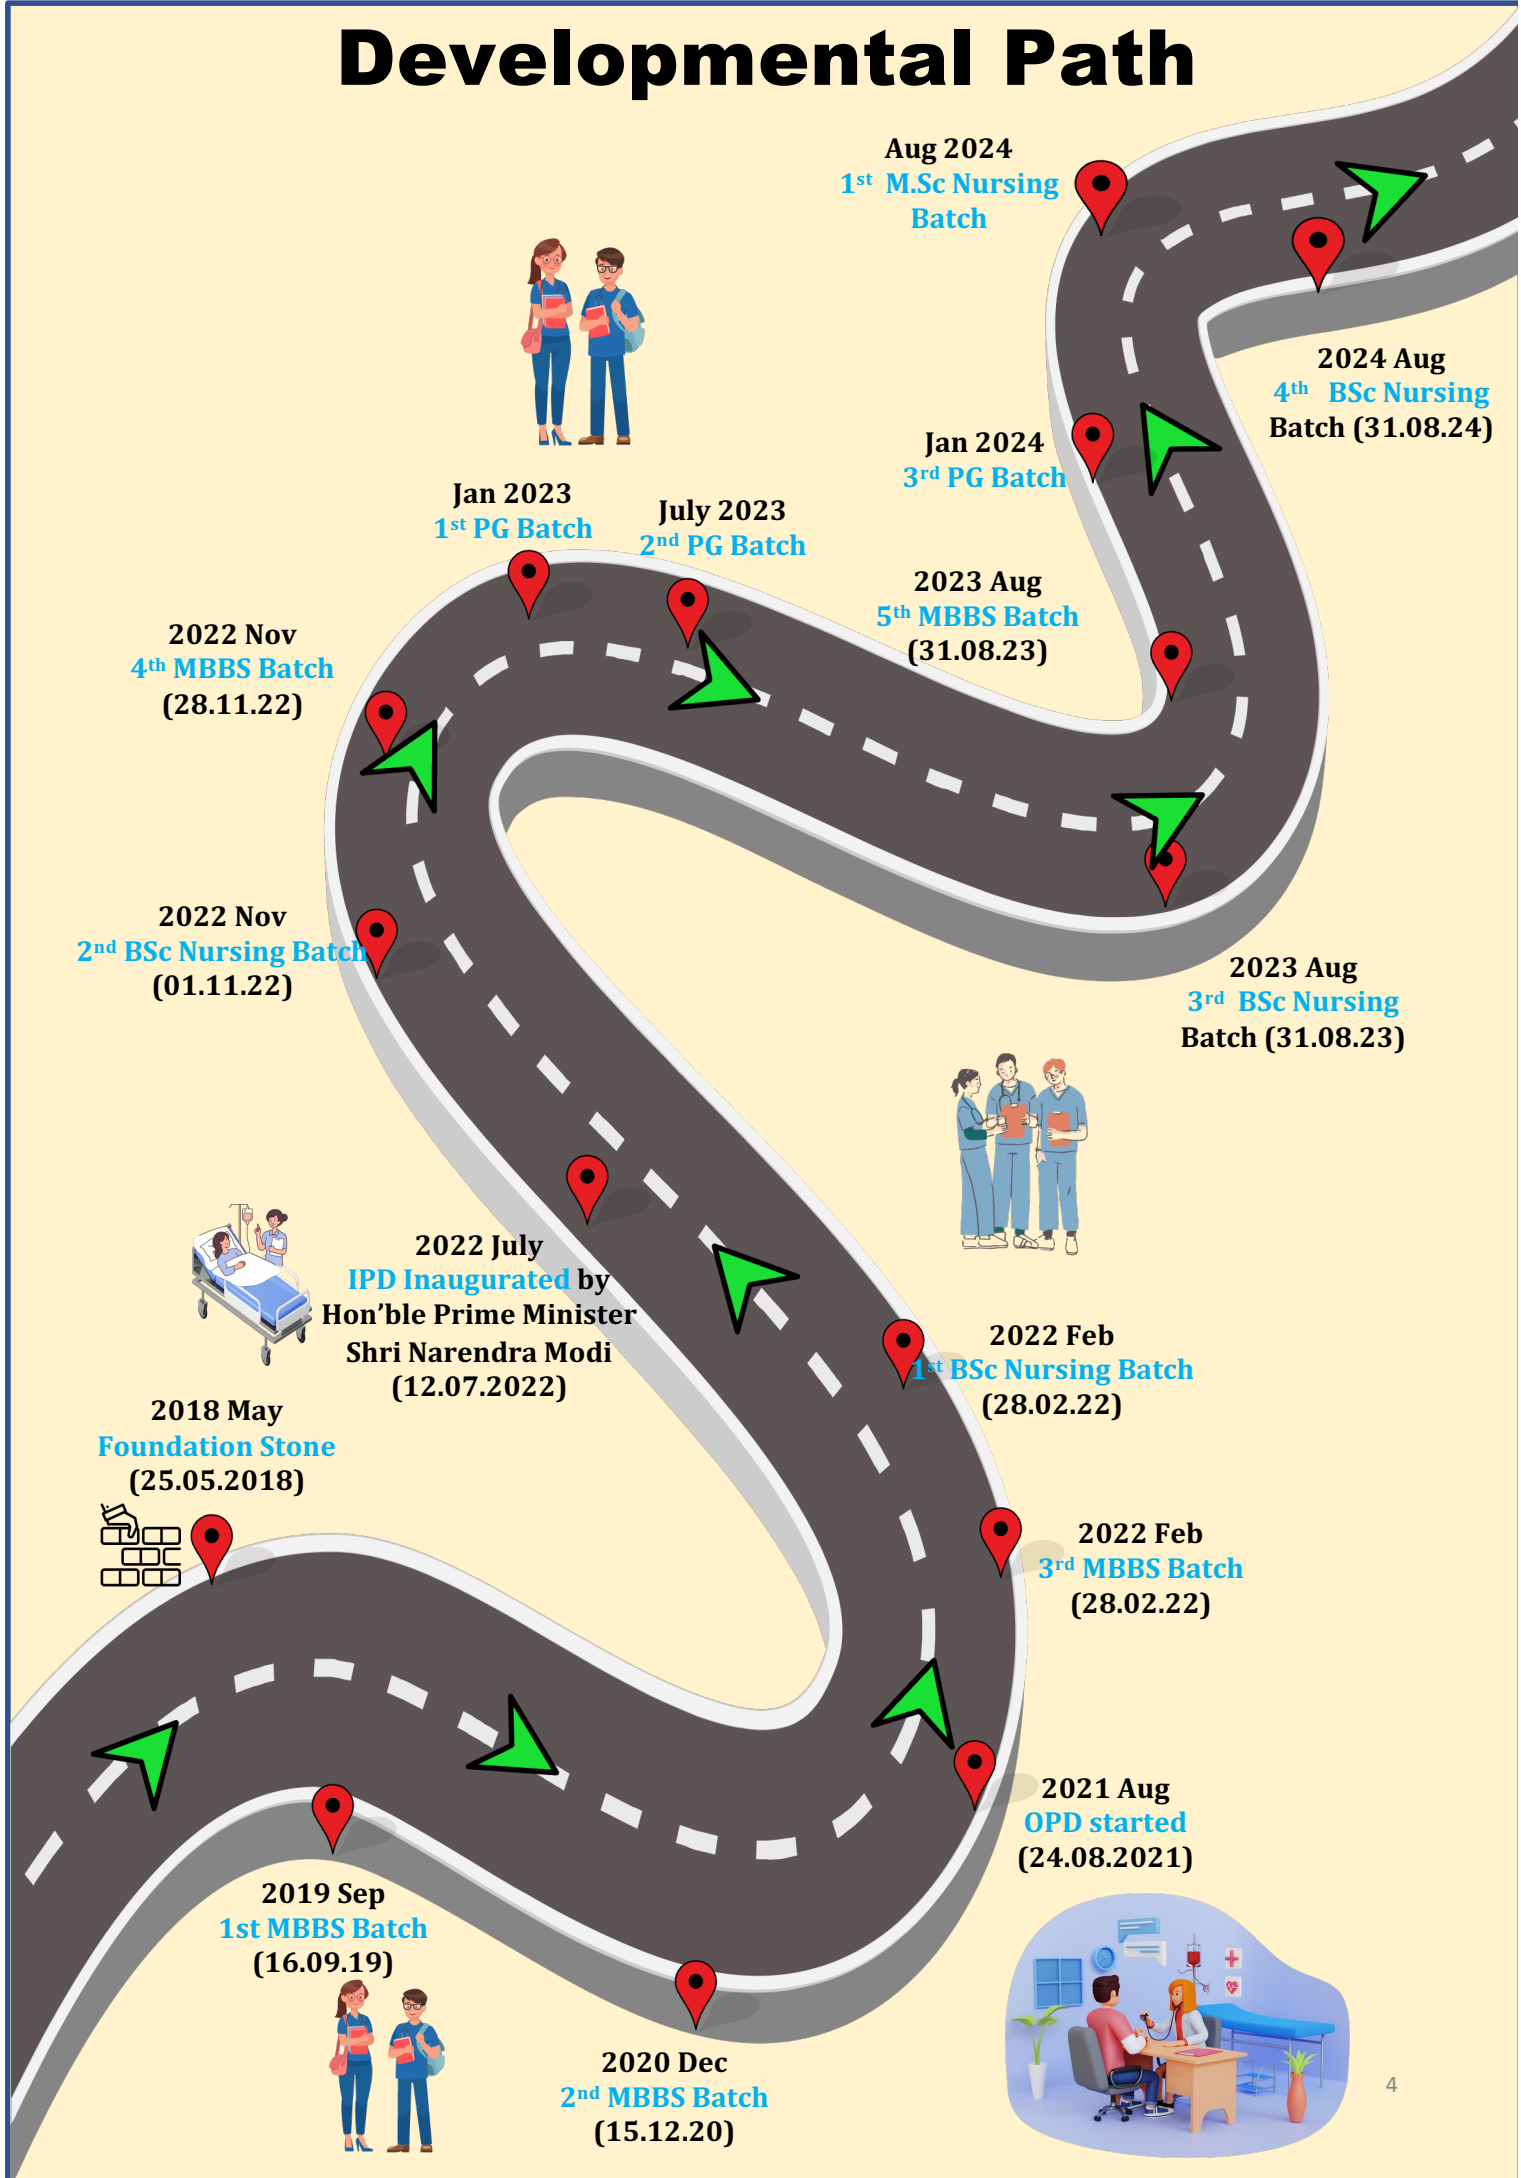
Developmental Path

Aug 2024
$1^{st}$ M.Sc Nursing Batch

2024 Aug
$4^{th}$ BSc Nursing Batch (31.08.24)

Jan 2024
$3^{rd}$ PG Batch

Jan 2023
$1^{st}$ PG Batch

July 2023
$2^{nd}$ PG Batch

2023 Aug
$5^{th}$ MBBS Batch
(31.08.23)

2022 Nov
$4^{th}$ MBBS Batch
(28.11.22)

2022 Nov
$2^{nd}$ BSc Nursing Batch
(01.11.22)

2023 Aug
$3^{rd}$ BSc Nursing Batch (31.08.23)

2022 July
IPD Inaugurated by Hon'ble Prime Minister Shri Narendra Modi
(12.07.2022)

2022 Feb
$1^{st}$ BSc Nursing Batch
(28.02.22)

2018 May
Foundation Stone
(25.05.2018)

2022 Feb
$3^{rd}$ MBBS Batch
(28.02.22)

2021 Aug
OPD started
(24.08.2021)

2019 Sep
1st MBBS Batch
(16.09.19)

2020 Dec
$2^{nd}$ MBBS Batch
(15.12.20)

4